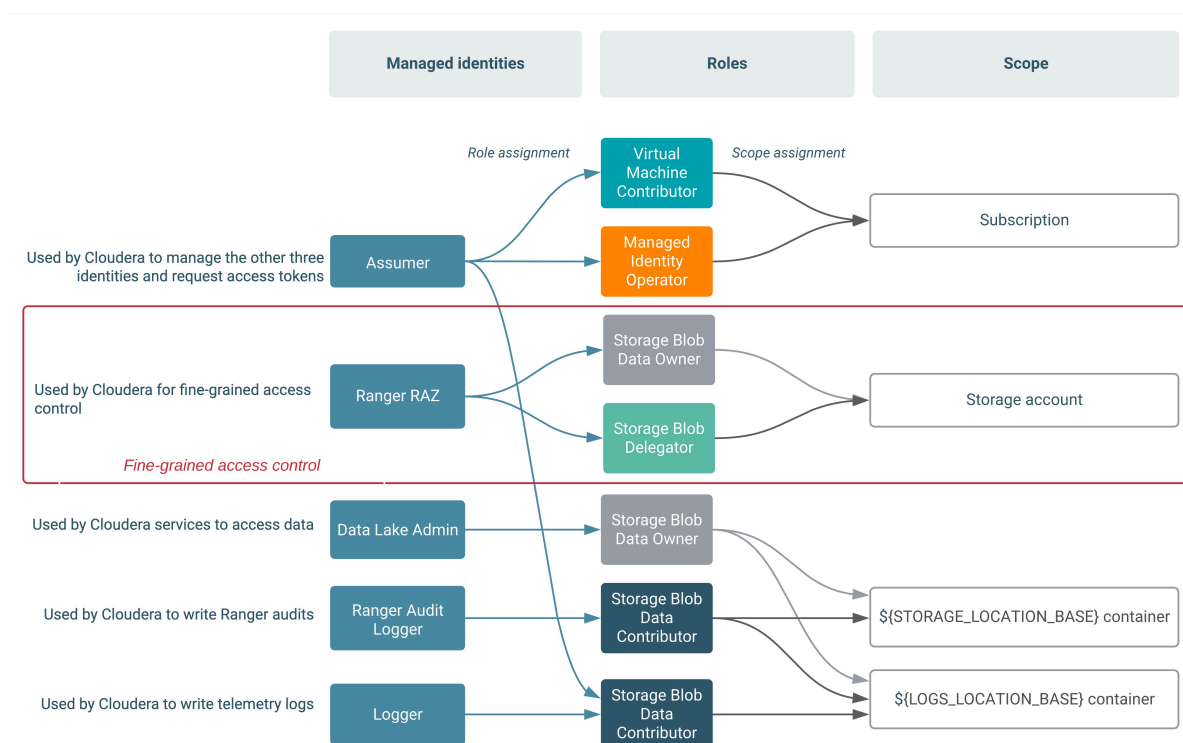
Managed identities

Roles

Scope

Role assignment

Scope assignment

Virtual Machine Contributor

Subscription

Used by Cloudera to manage the other three identities and request access tokens

Assumer

Managed Identity Operator

Used by Cloudera for fine-grained access control

Ranger RAZ

Storage Blob Data Owner

Storage account

Storage Blob Delegator

Fine-grained access control

Used by Cloudera services to access data

Data Lake Admin

Storage Blob Data Owner

Used by Cloudera to write Ranger audits

Ranger Audit Logger

Storage Blob Data Contributor

${STORAGE_LOCATION_BASE} container

Used by Cloudera to write telemetry logs

Logger

Storage Blob Data Contributor

${LOGS_LOCATION_BASE} container